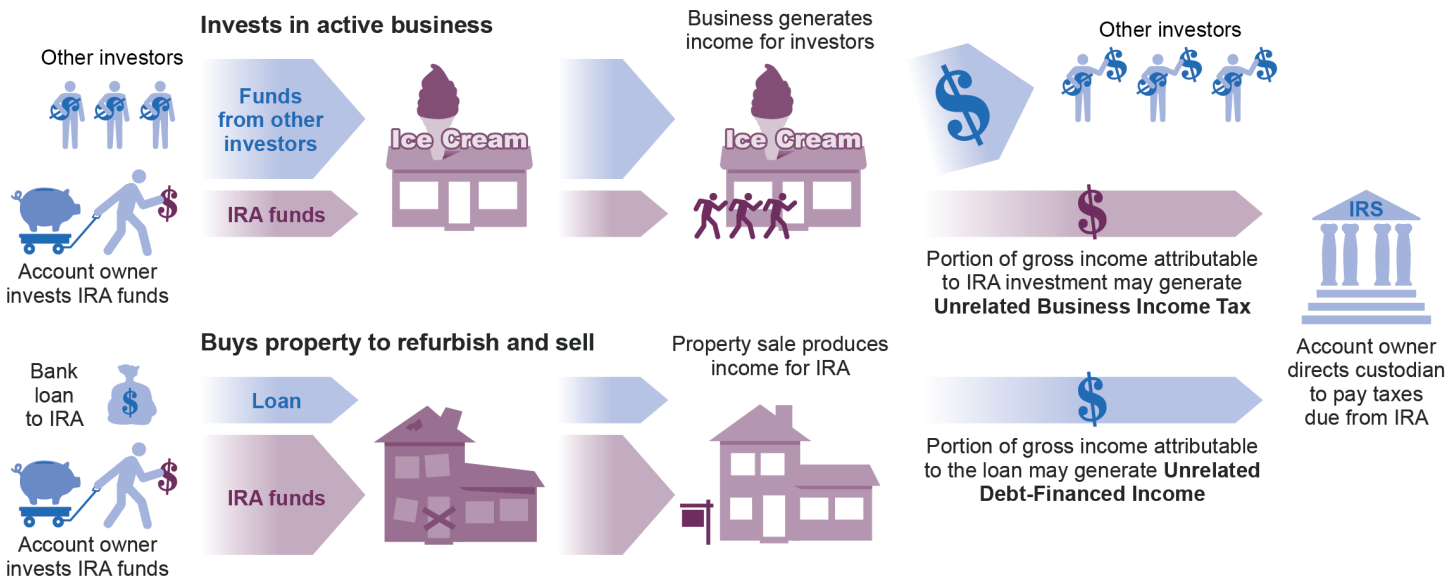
Other investors

Account owner invests IRA funds

Invests in active business

Funds from other investors

IRA funds

Ice Cream

Business generates income for investors

Ice Cream

Other investors

Portion of gross income attributable to IRA investment may generate **Unrelated Business Income Tax**

IRS

Account owner directs custodian to pay taxes due from IRA

Bank loan to IRA

Account owner invests IRA funds

Buys property to refurbish and sell

Loan

IRA funds

Property sale produces income for IRA

Portion of gross income attributable to the loan may generate **Unrelated Debt-Financed Income**